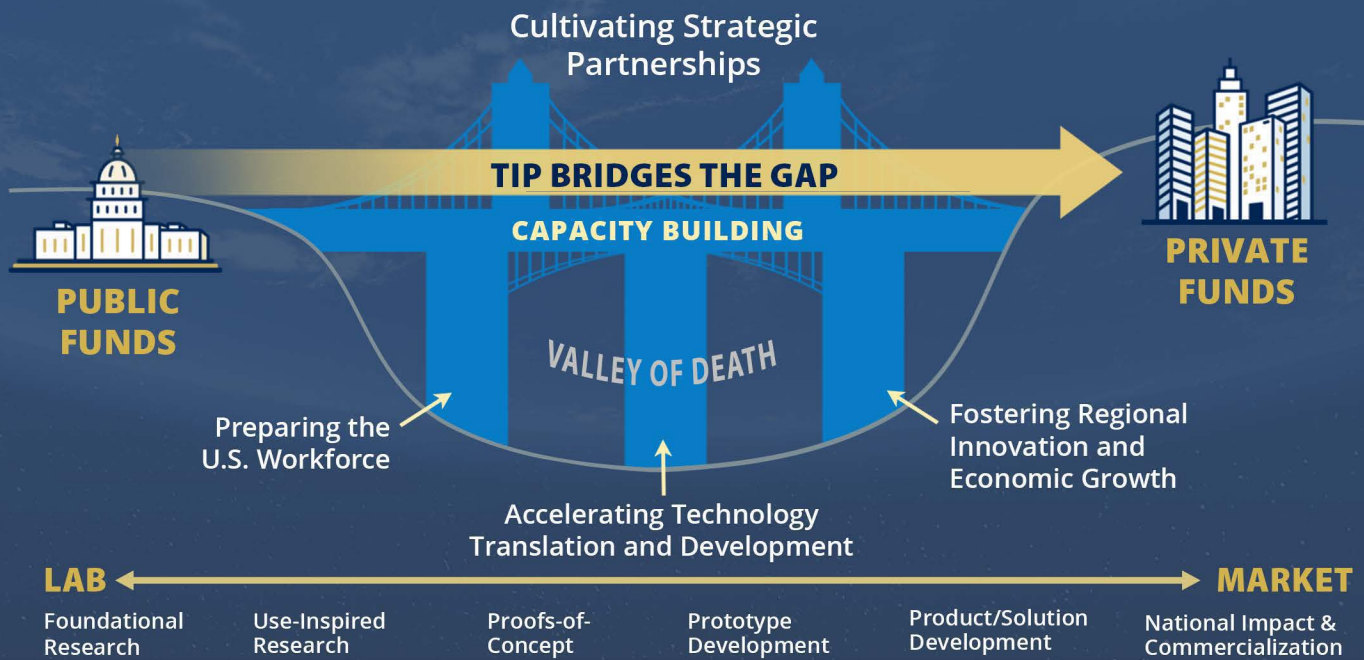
Cultivating Strategic Partnerships

TIP BRIDGES THE GAP

CAPACITY BUILDING

PUBLIC FUNDS

PRIVATE FUNDS

VALLEY OF DEATH

Preparing the U.S. Workforce

Fostering Regional Innovation and Economic Growth

Accelerating Technology Translation and Development

LAB

MARKET

Foundational Research

Use-Inspired Research

Proofs-of-Concept

Prototype Development

Product/Solution Development

National Impact & Commercialization